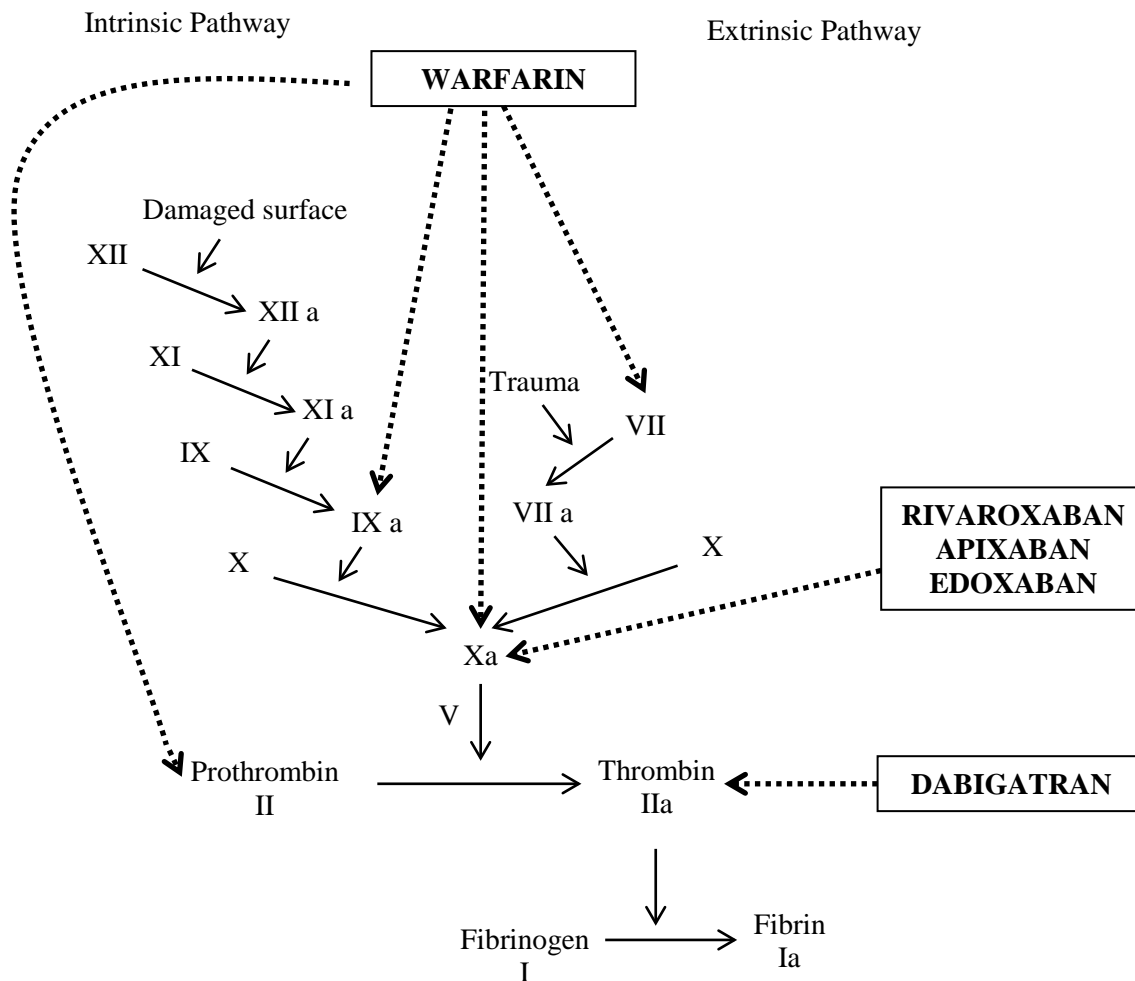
Intrinsic Pathway

Extrinsic Pathway

WARFARIN

Damaged surface

XII

XII a

XI

XI a

IX

IX a

Trauma

VII

VII a

X

X

RIVAROXABAN
APIXABAN
EDOXABAN

Xa

V

Prothrombin
II

Thrombin
IIa

DABIGATRAN

Fibrinogen
I

Fibrin
Ia